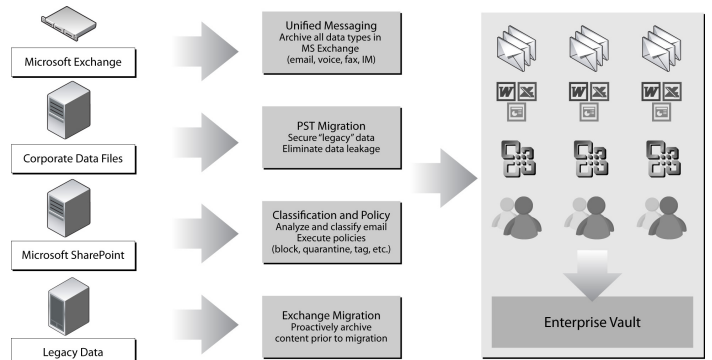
Microsoft Exchange

Unified Messaging
Archive all data types in MS Exchange (email, voice, fax, IM)

Corporate Data Files

PST Migration
Secure "legacy" data
Eliminate data leakage

Microsoft SharePoint

Classification and Policy
Analyze and classify email
Execute policies (block, quarantine, tag, etc.)

Legacy Data

Exchange Migration
Proactively archive content prior to migration

Enterprise Vault